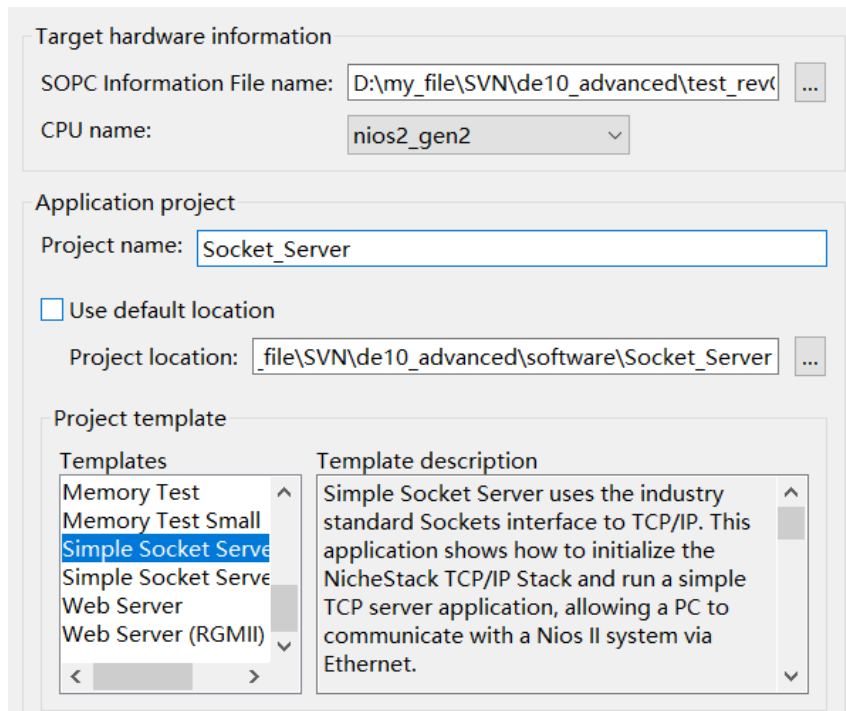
Target hardware information

SOPC Information File name: D:\my_file\SVN\de10_advanced\test_rev(

...

CPU name: nios2_gen2

Application project

Project name: Socket_Server

Use default location

Project location: _file\SVN\de10_advanced\software\Socket_Server

...

Project template

Templates

Memory Test
Memory Test Small
Simple Socket Serve
Simple Socket Serve
Web Server
Web Server (RGMII)

Template description

Simple Socket Server uses the industry standard Sockets interface to TCP/IP. This application shows how to initialize the NicheStack TCP/IP Stack and run a simple TCP server application, allowing a PC to communicate with a Nios II system via Ethernet.